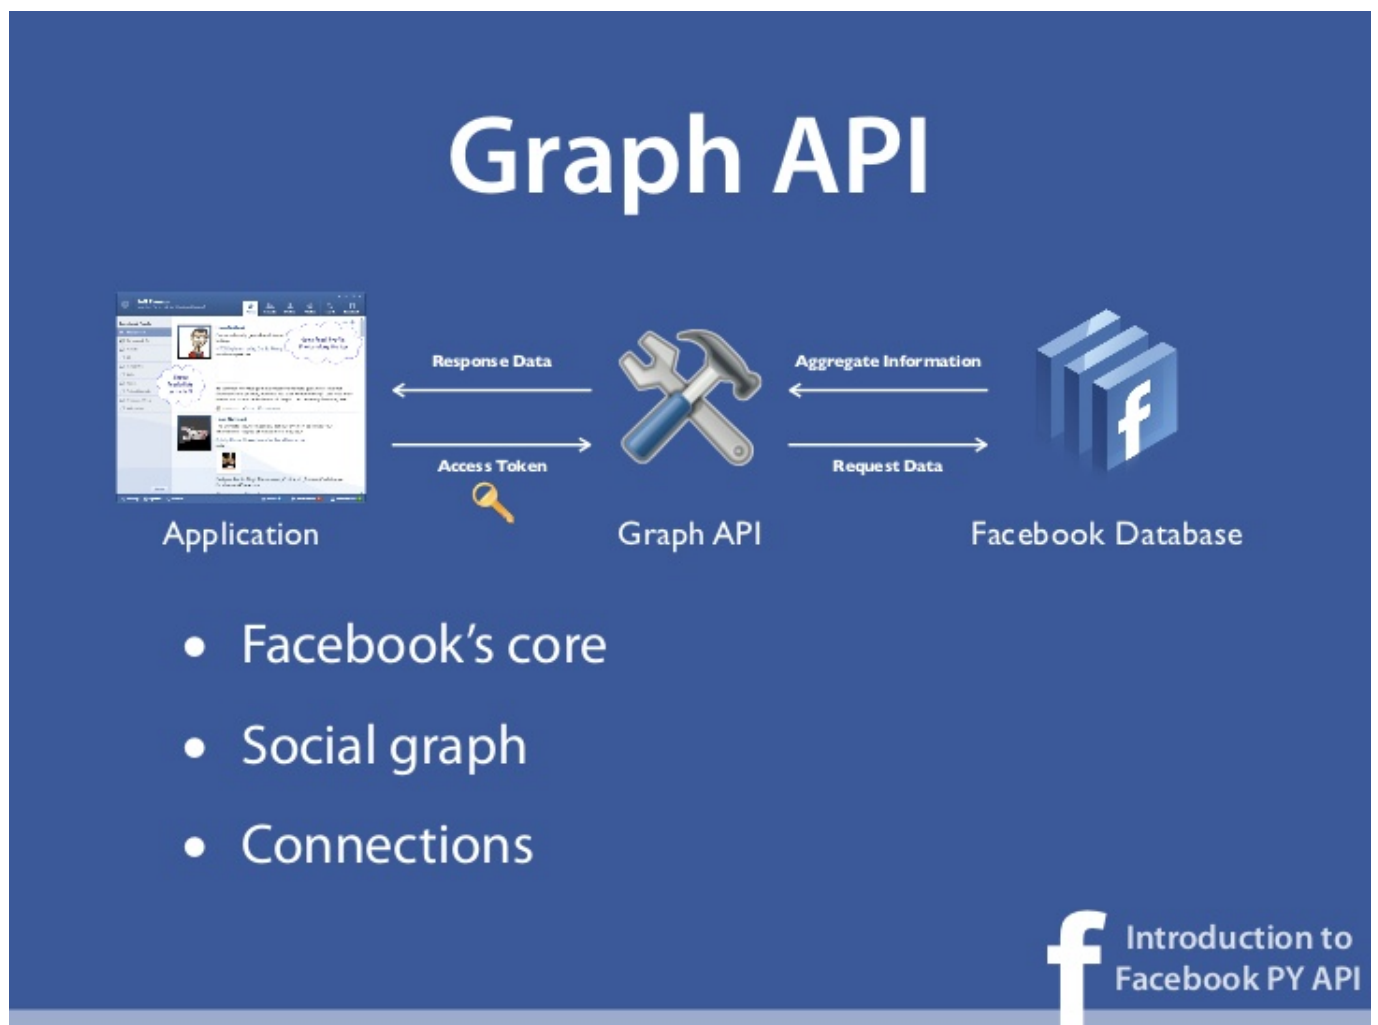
Graph API

Response Data

Access Token

Aggregate Information

Request Data

Application

Graph API

Facebook Database

f

- Facebook's core
- Social graph
- Connections

f

Introduction to Facebook PY API